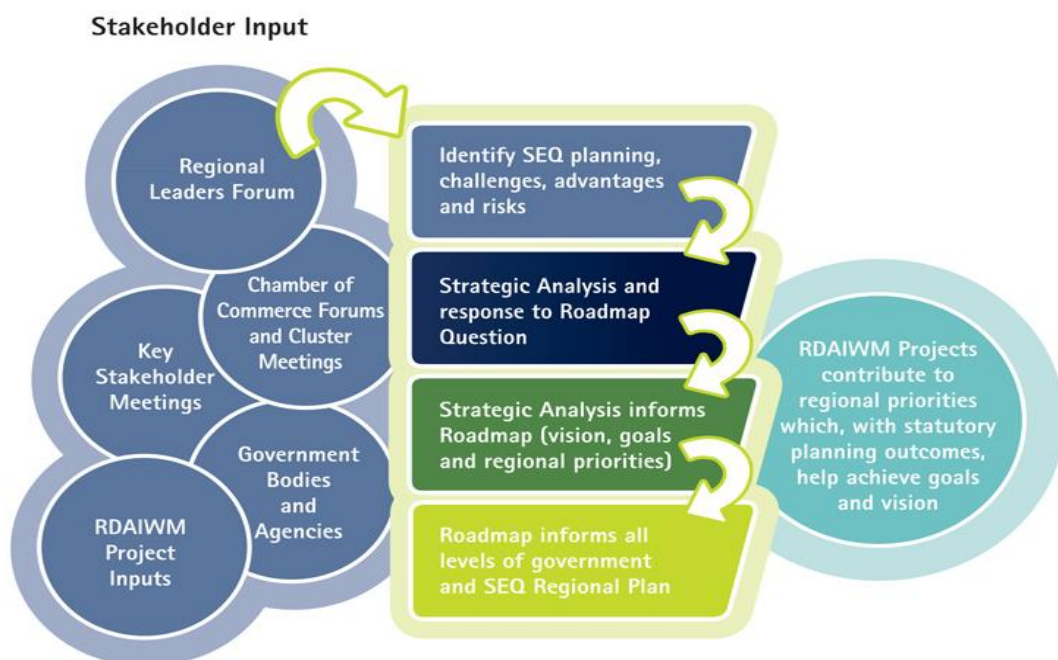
Stakeholder Input

Regional Leaders Forum

Chamber of Commerce Forums and Cluster Meetings

Key Stakeholder Meetings

Government Bodies and Agencies

RDAIWM Project Inputs

Identify SEQ planning, challenges, advantages and risks

Strategic Analysis and response to Roadmap Question

Strategic Analysis informs Roadmap (vision, goals and regional priorities)

Roadmap informs all levels of government and SEQ Regional Plan

RDAIWM Projects contribute to regional priorities which, with statutory planning outcomes, help achieve goals and vision